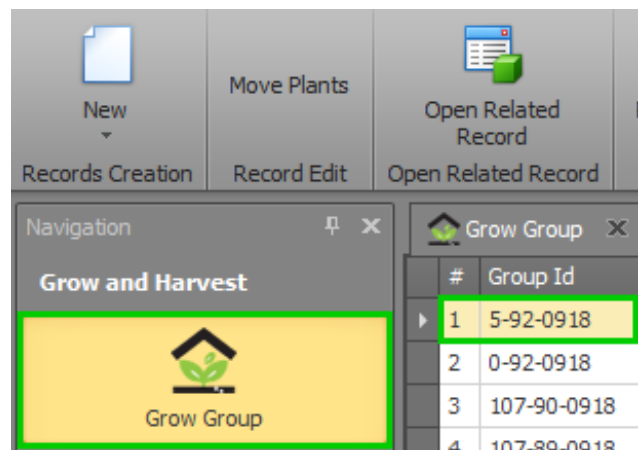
New

Move Plants

Open Related Record

Records Creation

Record Edit

Open Related Record

Navigation

Grow and Harvest

Grow Group

Grow Group

| # | Group Id |
|---|---|
| 1 | 5-92-0918 |
| 2 | 0-92-0918 |
| 3 | 107-90-0918 |
| 4 | 107-89-0918 |